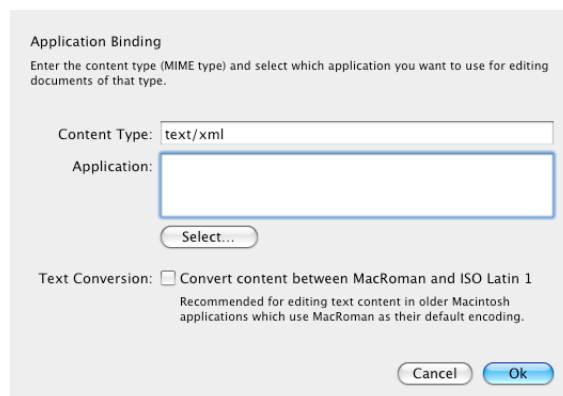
Application Binding

Enter the content type (MIME type) and select which application you want to use for editing documents of that type.

Content Type: text/xml

Application:

Select...

Text Conversion: Convert content between MacRoman and ISO Latin 1

Recommended for editing text content in older Macintosh applications which use MacRoman as their default encoding.

Cancel Ok